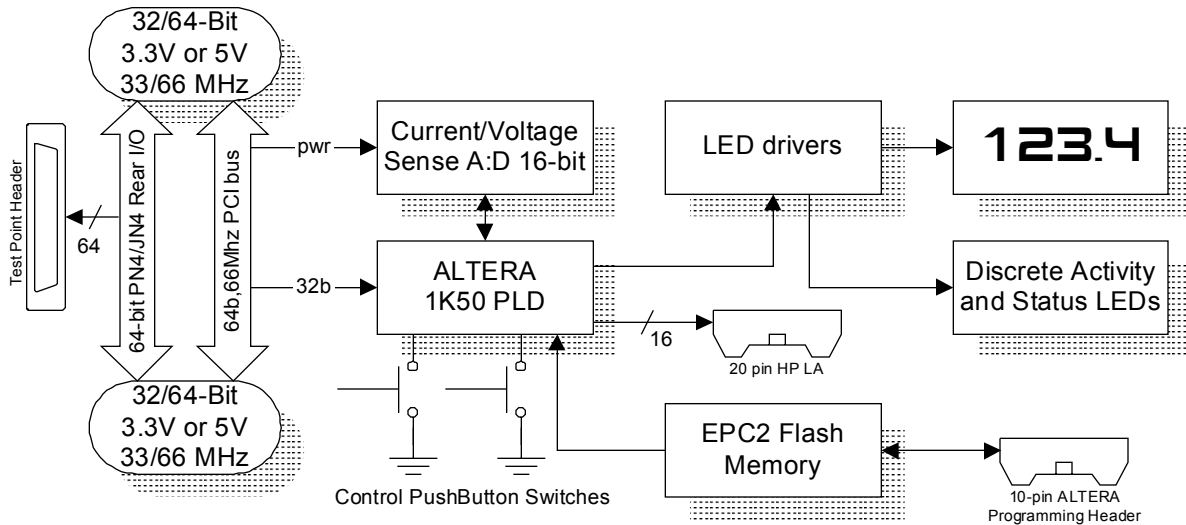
32/64-Bit
3.3V or 5V
33/66 MHz

Test Point Header

64

64-bit PN4/JN4 Rear I/O

64b,66Mhz PCI bus

pwr

Current/Voltage
Sense A:D 16-bit

LED drivers

123.4

32b

ALTERA
1K50 PLD

Discrete Activity
and Status LEDs

16

20 pin HP LA

32/64-Bit
3.3V or 5V
33/66 MHz

EPC2 Flash
Memory

Control PushButton Switches

10-pin ALTERA
Programming Header